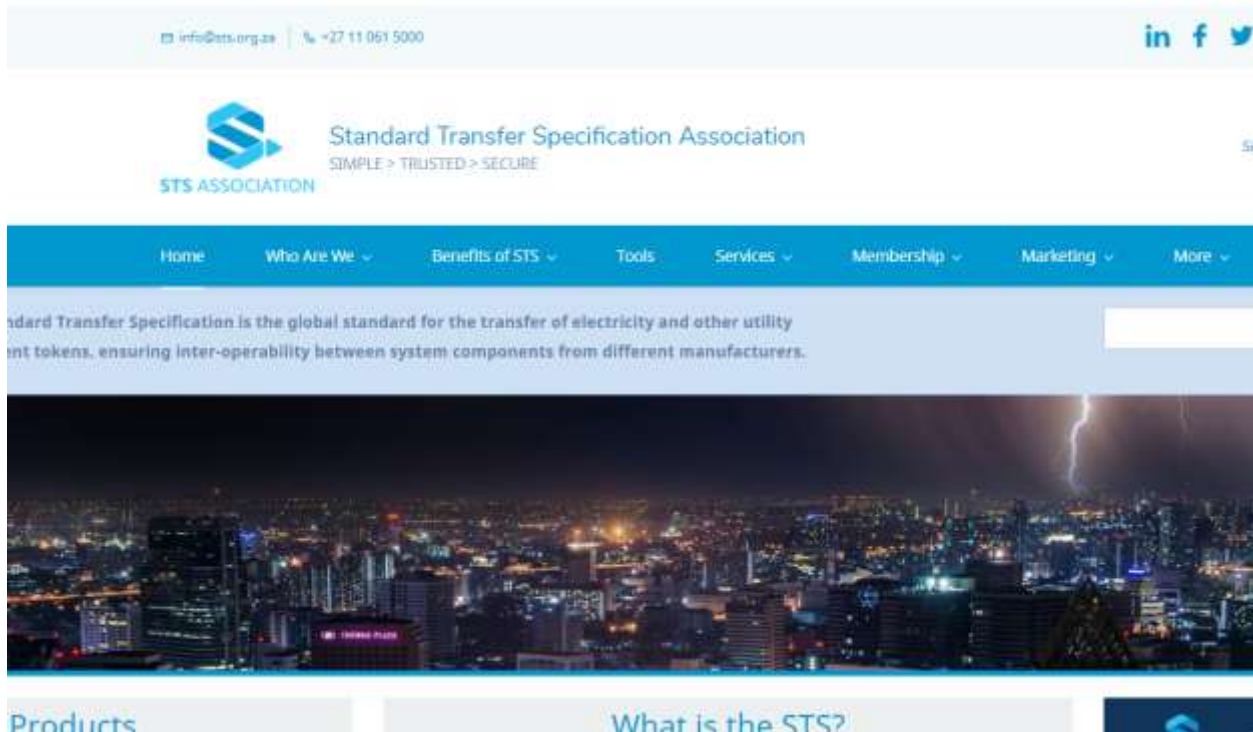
info@sts.org.za | +27 11 061 5000

in f

STS ASSOCIATION

Standard Transfer Specification Association
SIMPLE > TRUSTED > SECURE

S

Home
Who Are We
Benefits of STS
Tools
Services
Membership
Marketing
More

ndard Transfer Specification is the global standard for the transfer of electricity and other utility ent tokens, ensuring inter-operability between system components from different manufacturers.

Products

What is the STS?